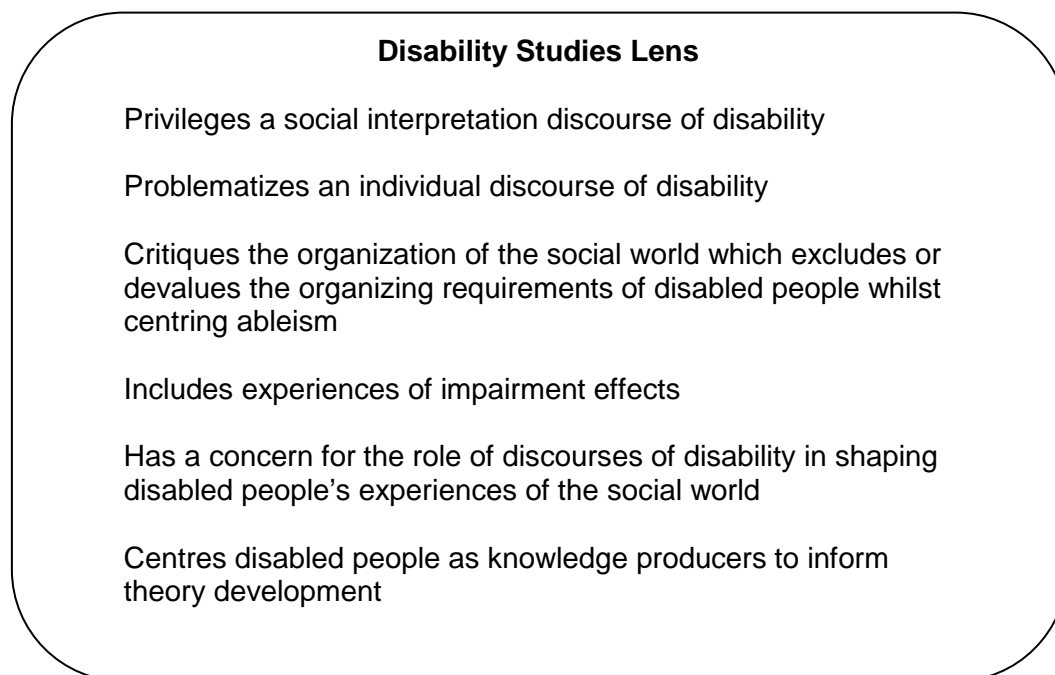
**Disability Studies Lens**

Privileges a social interpretation discourse of disability

Problematizes an individual discourse of disability

Critiques the organization of the social world which excludes or devalues the organizing requirements of disabled people whilst centring ableism

Includes experiences of impairment effects

Has a concern for the role of discourses of disability in shaping disabled people's experiences of the social world

Centres disabled people as knowledge producers to inform theory development